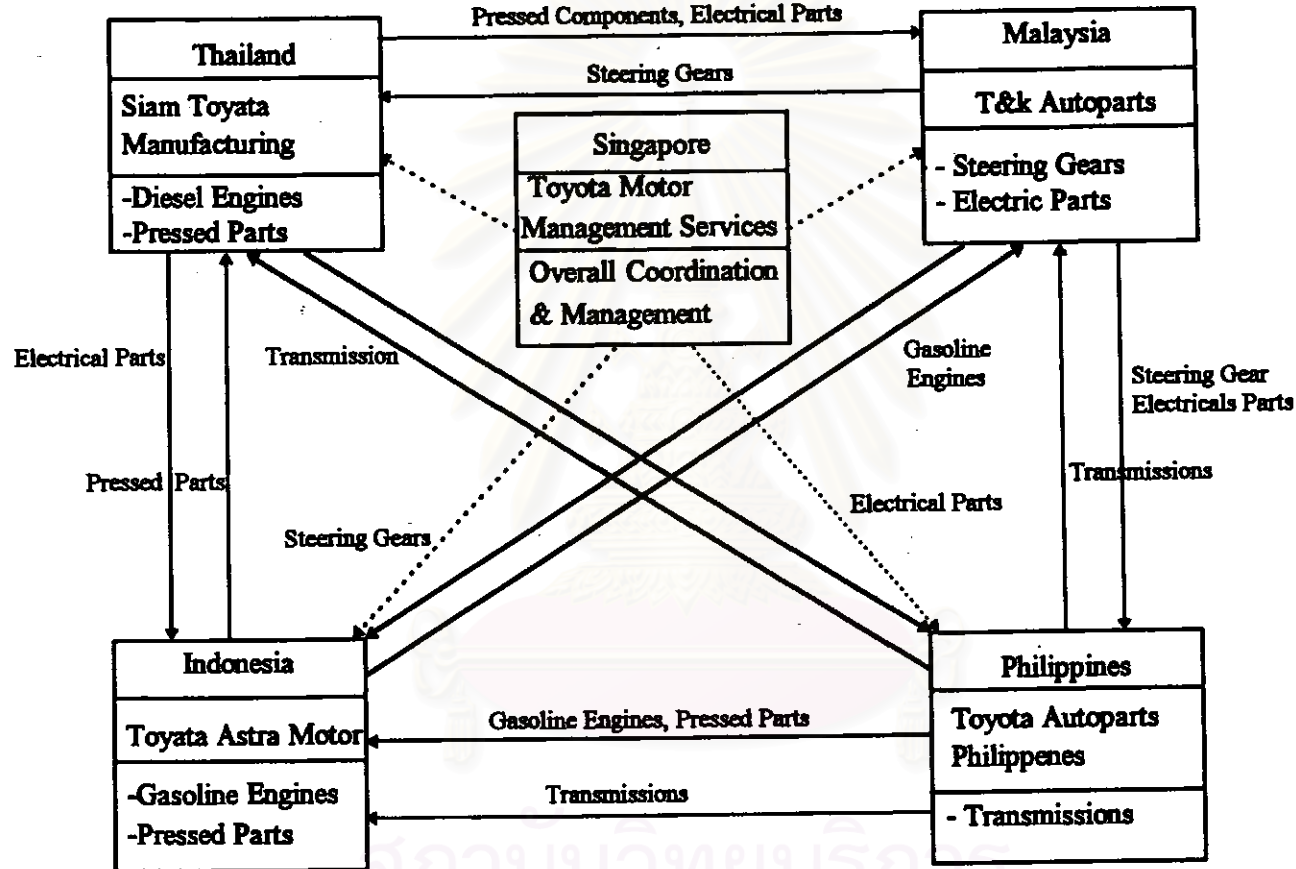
Pressed Components, Electrical Parts

Steering Gears

Thailand

Siam Toyata Manufacturing

-Diesel Engines
-Pressed Parts

Malaysia

T&k Autoparts

- Steering Gears
- Electric Parts

Singapore

Toyota Motor Management Services

Overall Coordination & Management

Electrical Parts

Transmission

Gasoline Engines

Steering Gear Electricals Parts

Pressed Parts

Transmissions

Steering Gears

Electrical Parts

Indonesia

Toyata Astra Motor

-Gasoline Engines
-Pressed Parts

Gasoline Engines, Pressed Parts

Transmissions

Philippines

Toyota Autoparts Philippenes

- Transmissions